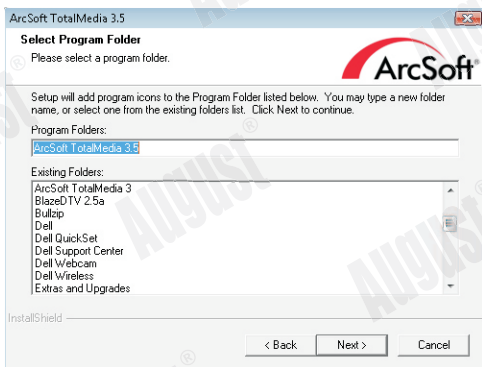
ArcSoft TotalMedia 3.5

Select Program Folder
Please select a program folder.

ArcSoft

Setup will add program icons to the Program Folder listed below. You may type a new folder name, or select one from the existing folders list. Click Next to continue.

Program Folders:
ArcSoft TotalMedia 3.5

Existing Folders:
ArcSoft TotalMedia 3
BlazeDTV 2.5a
Bullzip
Dell
Dell QuickSet
Dell Support Center
Dell Webcam
Dell Wireless
Extras and Upgrades

InstallShield

< Back
Next >
Cancel

AUGUST ®
AUGUST ®
AUGUST ®